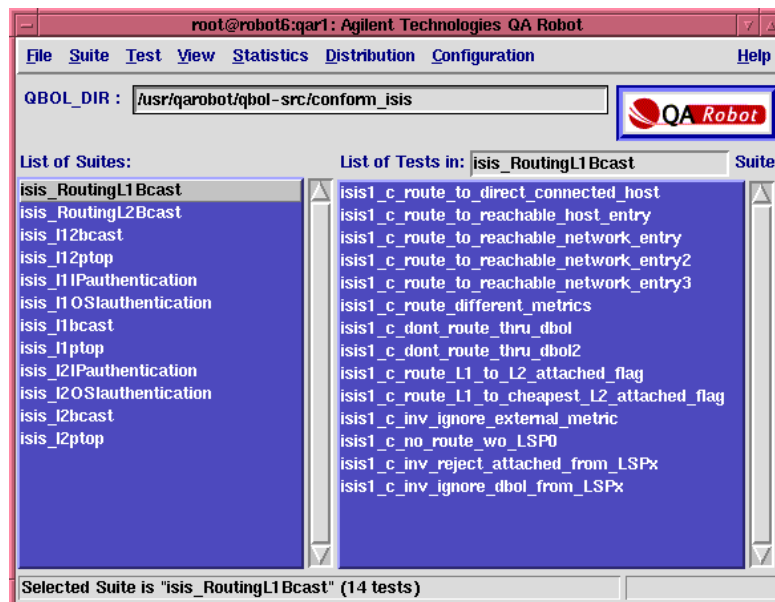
root@robot6:qar1: Agilent Technologies QA Robot

File Suite Test View Statistics Distribution Configuration Help

QBOL_DIR : /usr/qarobot/qbol-src/conform_isis

QA Robot

List of Suites:

isis_RoutingL1Bcast
isis_RoutingL2Bcast
isis_l12bcast
isis_l12ptop
isis_l1IPauthentication
isis_l1OSIauthentication
isis_l1bcast
isis_l1ptop
isis_l2IPauthentication
isis_l2OSIauthentication
isis_l2bcast
isis_l2ptop

List of Tests in: isis_RoutingL1Bcast

Suite

isis1_c_route_to_direct_connected_host
isis1_c_route_to_reachable_host_entry
isis1_c_route_to_reachable_network_entry
isis1_c_route_to_reachable_network_entry2
isis1_c_route_to_reachable_network_entry3
isis1_c_route_different_metrics
isis1_c_dont_route_thru_dbol
isis1_c_dont_route_thru_dbol2
isis1_c_route_L1_to_L2_attached_flag
isis1_c_route_L1_to_cheapest_L2_attached_flag
isis1_c_inv_ignore_external_metric
isis1_c_no_route_wo_LSP0
isis1_c_inv_reject_attached_from_LSPx
isis1_c_inv_ignore_dbol_from_LSPx

Selected Suite is "isis_RoutingL1Bcast" (14 tests)